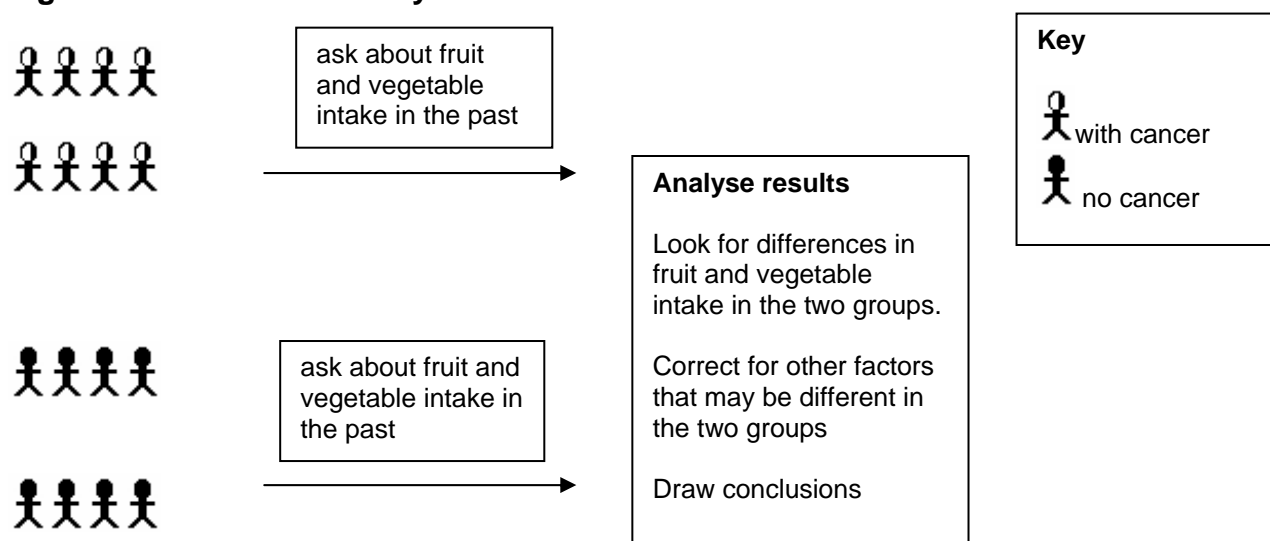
ask about fruit and vegetable intake in the past

ask about fruit and vegetable intake in the past

**Analyse results**

Look for differences in fruit and vegetable intake in the two groups.

Correct for other factors that may be different in the two groups

Draw conclusions

**Key**

with cancer

no cancer